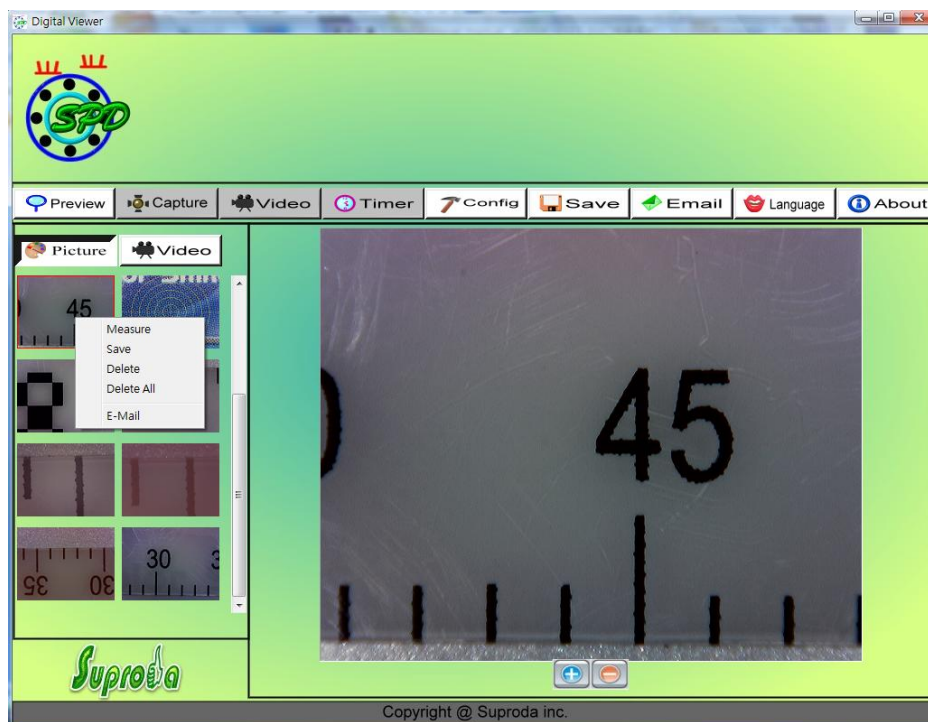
Digital Viewer

SPD

Preview | Capture | Video | Timer | Config | Save | Email | Language | About

Picture | Video

45

Measure
Save
Delete
Delete All
E-Mail

30 3

35 30

45

Suproda

Copyright @ Suproda inc.